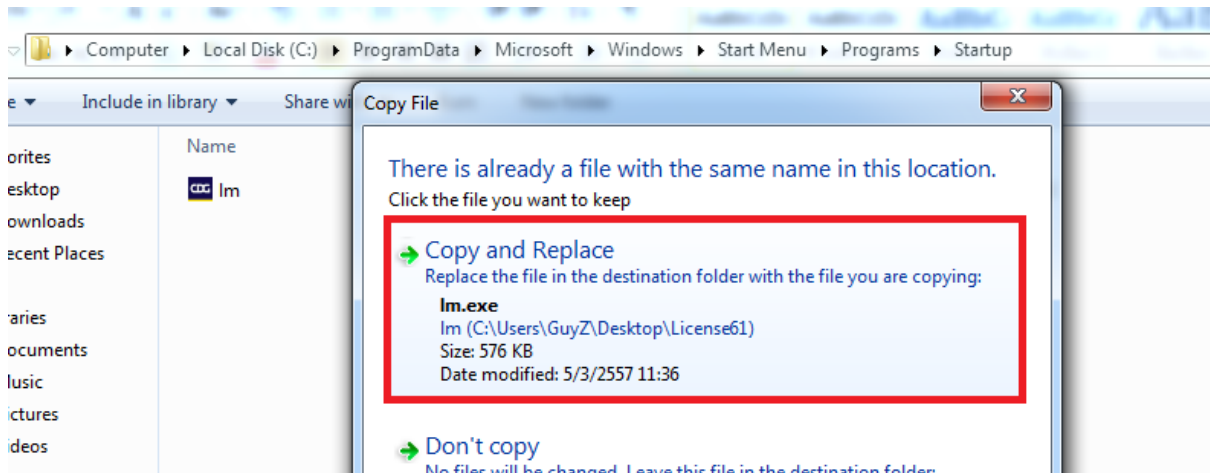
Computer ▸ Local Disk (C:) ▸ ProgramData ▸ Microsoft ▸ Windows ▸ Start Menu ▸ Programs ▸ Startup

e ▾ Include in library ▾ Share wi

orites
esktop
ownloads
ecent Places

raries
ocuments
lusic
ictures
ideos

Name
lm

Copy File

There is already a file with the same name in this location.
Click the file you want to keep

Copy and Replace
Replace the file in the destination folder with the file you are copying:
lm.exe
lm (C:\Users\GuyZ\Desktop\License61)
Size: 576 KB
Date modified: 5/3/2557 11:36

Don't copy
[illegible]